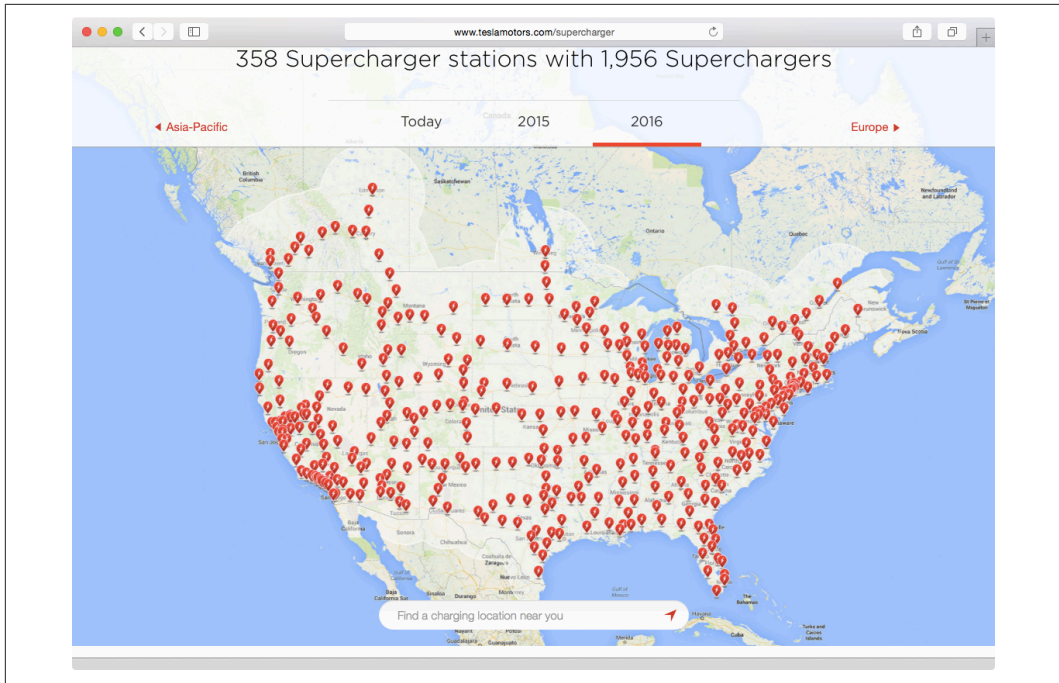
www.teslamotors.com/supercharger

358 Supercharger stations with 1,956 Superchargers

◂ Asia-Pacific

Today

2015

2016

Europe ▸

British Columbia

Saskatchewan

Ontario

Quebec

Newfoundland and Labrador

Montana

Oregon

Wyoming

Nevada

United States

San Jose

Kansas

Mexico

Chihuahua

Sonora

Durango

Baja California

Gulf of Mexico

Missouri

Louisiana

New Brunswick

Nova Scotia

St Pierre et Miquelon

The Bahamas

Cuba

Turks and Caicos Islands

Guadalajara

Find a charging location near you